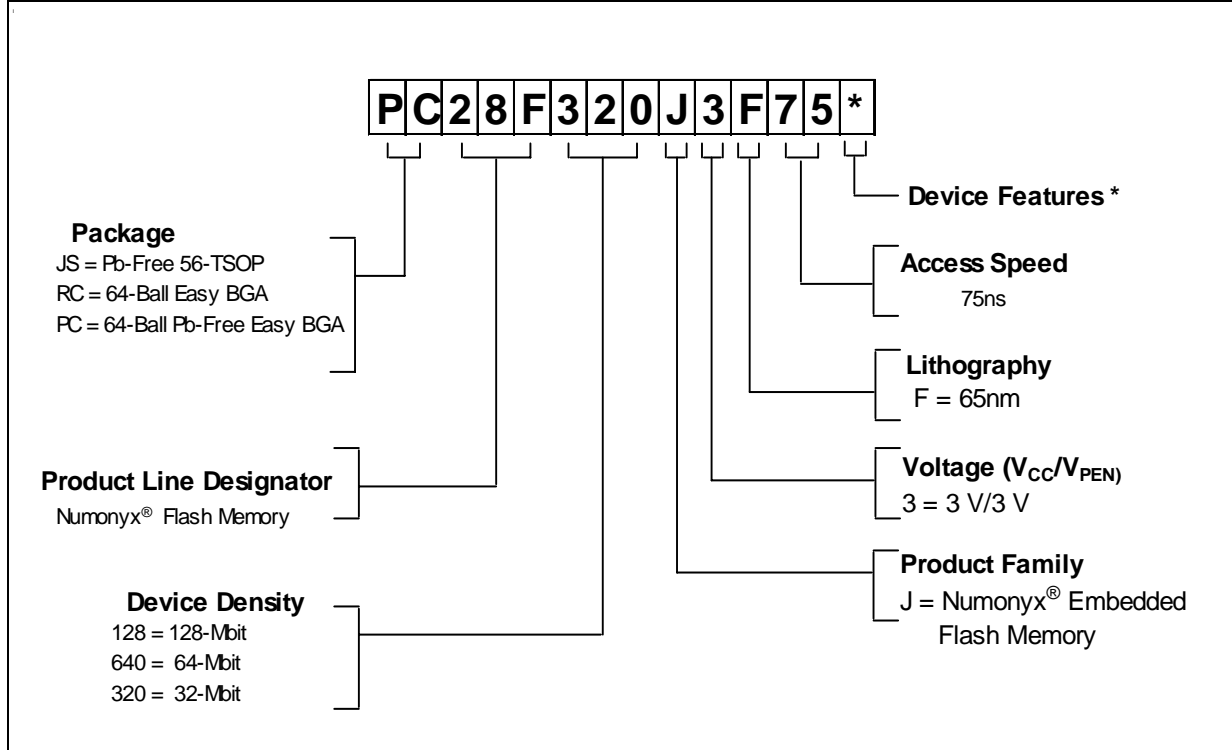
P C 2 8 F 3 2 0 J 3 F 7 5 *

Device Features *

Package
JS = Pb-Free 56-TSOP
RC = 64-Ball Easy BGA
PC = 64-Ball Pb-Free Easy BGA

Access Speed
75ns

Lithography
F = 65nm

Product Line Designator
Numonyx® Flash Memory

Voltage ($V_{CC}$/$V_{PEN)}$
3 = 3 V/3 V

Product Family
J = Numonyx® Embedded Flash Memory

Device Density
128 = 128-Mbit
640 = 64-Mbit
320 = 32-Mbit